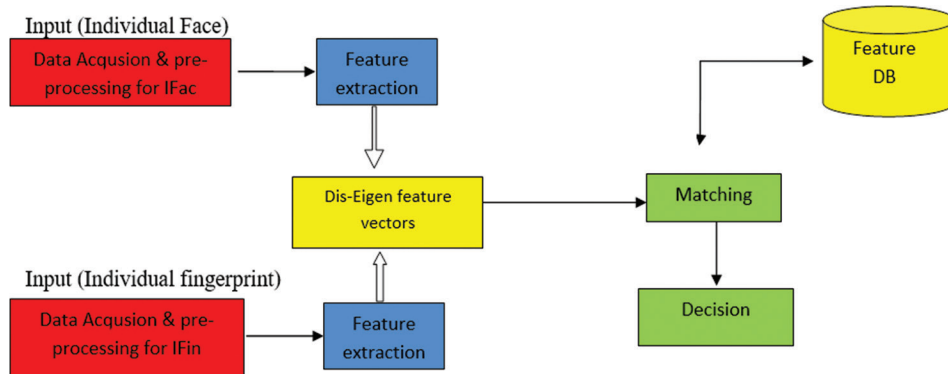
Input (Individual Face)

Data Acqusion & pre-processing for IFac

Feature extraction

Feature DB

Dis-Eigen feature vectors

Matching

Input (Individual fingerprint)

Data Acqusion & pre-processing for IFin

Feature extraction

Decision